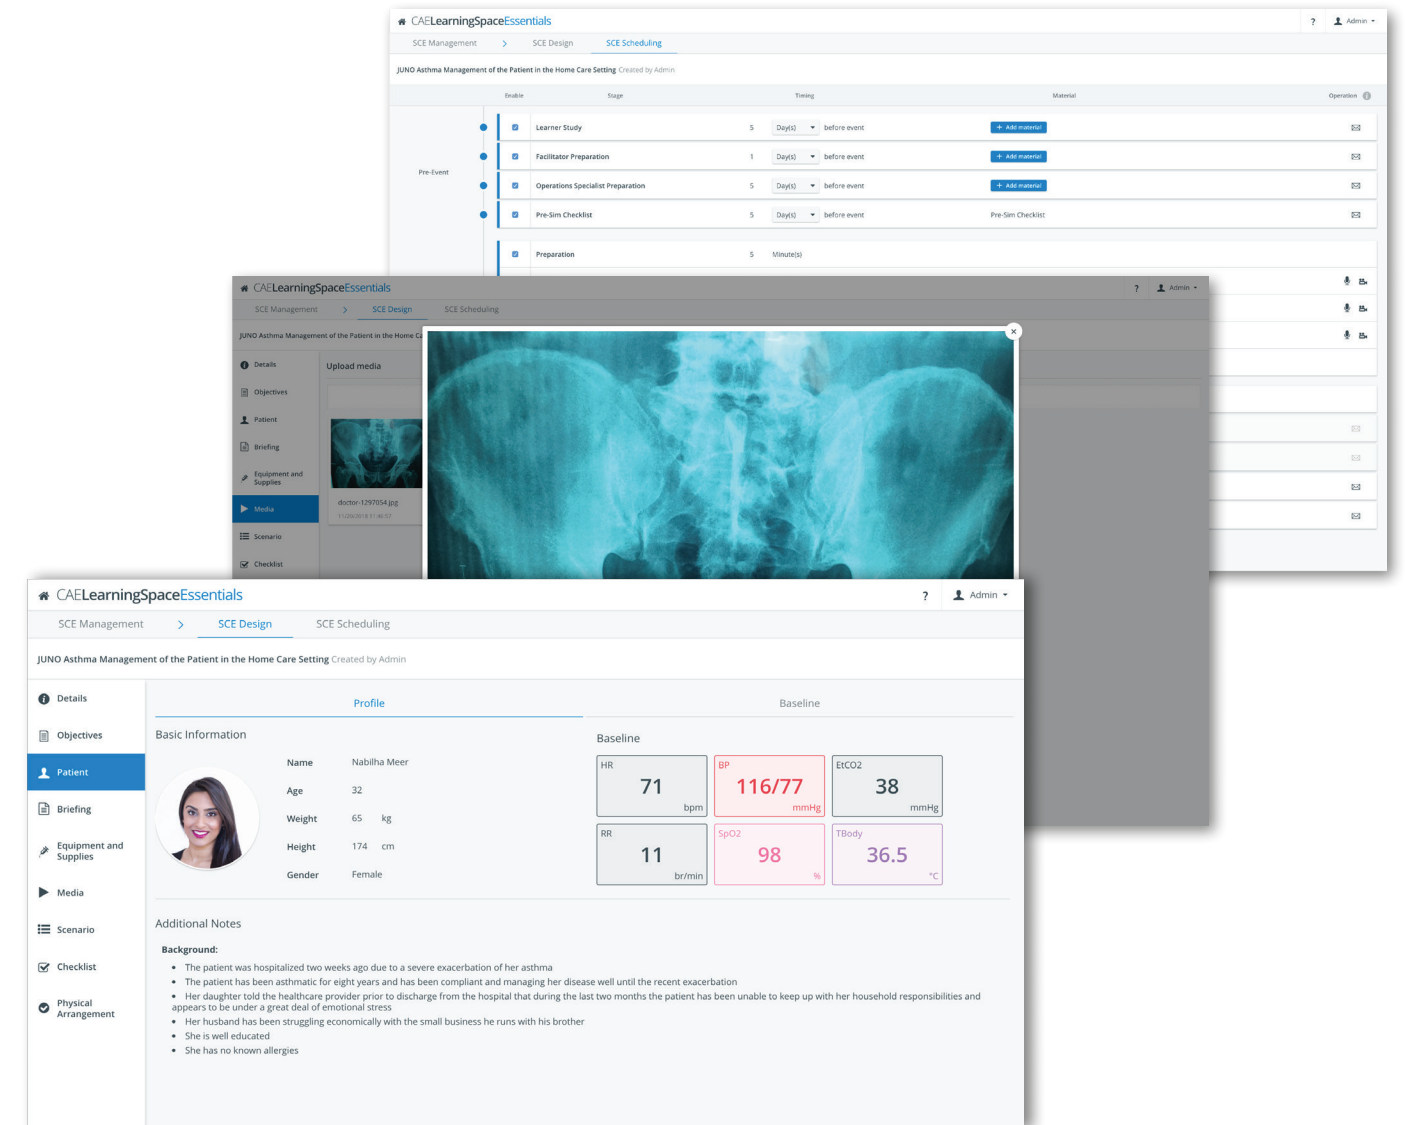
CAELearningSpaceEssentials ? Admin

SCE Management > SCE Design SCE Scheduling

JUNO Asthma Management of the Patient in the Home Care Setting Created by Admin

| Enable | Stage | Timing | | | Material | Operation |
|---|---|---|---|---|---|---|
| | Learner Study | 5 | Day(s) | before event | + Add material | |
| | Facilitator Preparation | 1 | Day(s) | before event | + Add material | |
| | Operations Specialist Preparation | 5 | Day(s) | before event | + Add material | |
| | Pre-Sim Checklist | 5 | Day(s) | before event | Pre-Sim Checklist | |
| | Preparation | 5 | Minute(s) | | | |

Pre-Event

CAELearningSpaceEssentials ? Admin

SCE Management > SCE Design SCE Scheduling

JUNO Asthma Management of the Patient in the Home C

Details
Objectives
Patient
Briefing
Equipment and Supplies
Media
Scenario
Checklist

Upload media

doctor-1297054.jpg
11/20/2018 11:46:12

CAELearningSpaceEssentials ? Admin

SCE Management > SCE Design SCE Scheduling

JUNO Asthma Management of the Patient in the Home Care Setting Created by Admin

Details
Objectives
Patient
Briefing
Equipment and Supplies
Media
Scenario
Checklist
Physical Arrangement

Profile Baseline

Basic Information

Name Nabilha Meer
Age 32
Weight 65 kg
Height 174 cm
Gender Female

Baseline

HR 71 bpm
BP 116/77 mmHg
EtCO2 38 mmHg
RR 11 br/min
SpO2 98 %
TBody 36.5 °C

Additional Notes

Background:
• The patient was hospitalized two weeks ago due to a severe exacerbation of her asthma
• The patient has been asthmatic for eight years and has been compliant and managing her disease well until the recent exacerbation
• Her daughter told the healthcare provider prior to discharge from the hospital that during the last two months the patient has been unable to keep up with her household responsibilities and appears to be under a great deal of emotional stress
• Her husband has been struggling economically with the small business he runs with his brother
• She is well educated
• She has no known allergies